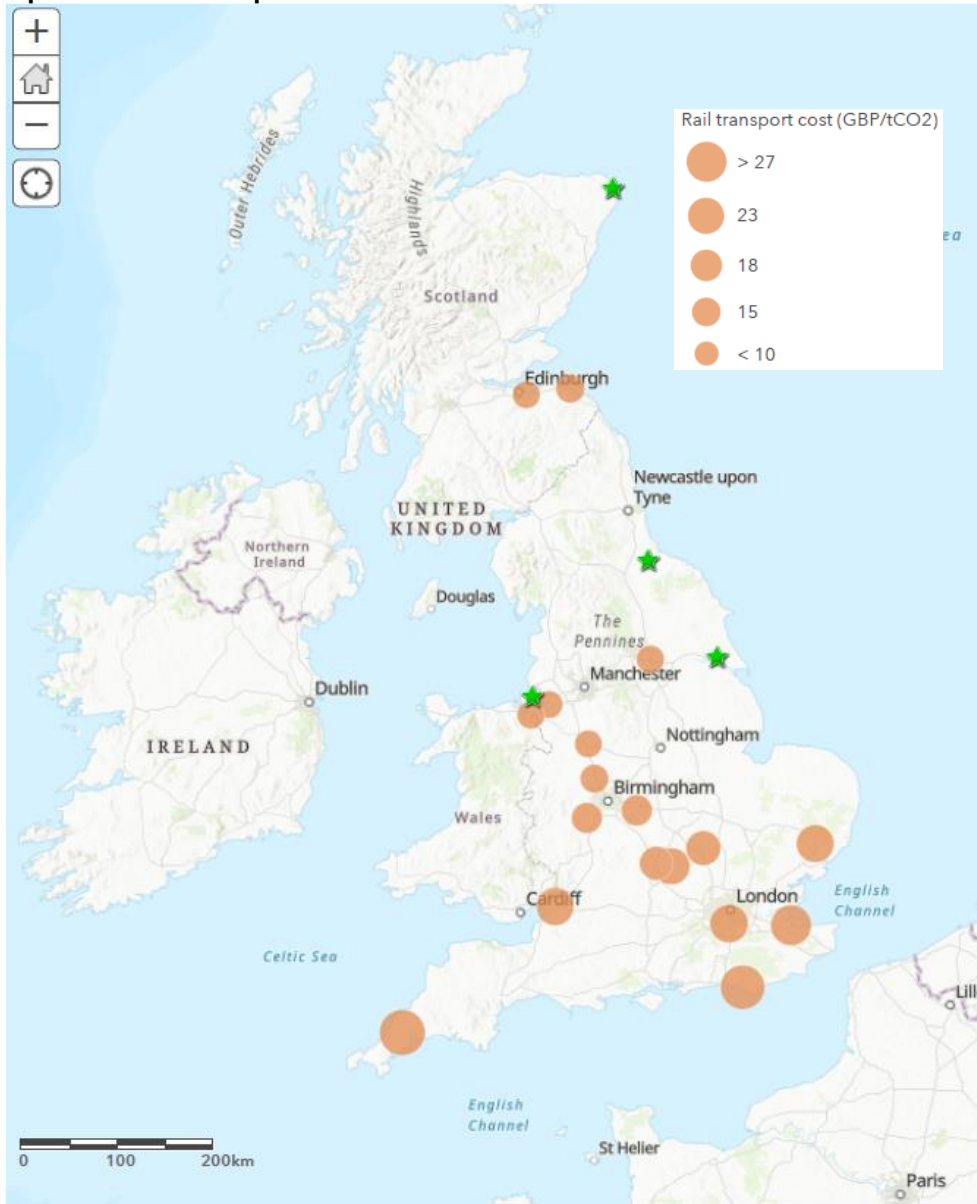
+
−
Rail transport cost (GBP/tCO2)
> 27
23
18
15
< 10
Outer Hebrides
Highlands
Scotland
ea
Edinburgh
Newcastle upon Tyne
UNITED KINGDOM
Northern Ireland
Douglas
The Pennines
Manchester
Dublin
IRELAND
Nottingham
Birmingham
Wales
Cardiff
London
English Channel
Celtic Sea
Lill
English Channel
St Helier
Paris
0 100 200km